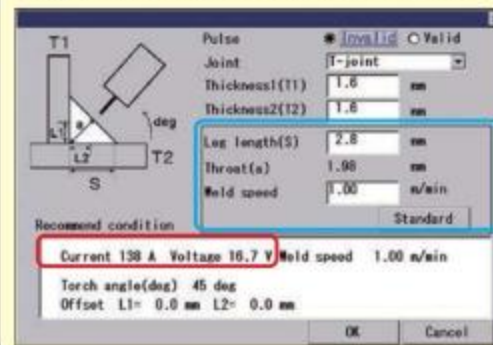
T1

deg

L1

L2

T2

S

Pulse ● Invalid ○ Valid

Joint T-joint

Thickness1(T1) 1.6 mm

Thickness2(T2) 1.6 mm

Leg length(S) 2.8 mm

Throat(s) 1.98 mm

Weld speed 1.00 m/min

Standard

Recommend condition

Current 138 A Voltage 16.7 V Weld speed 1.00 m/min

Torch angle(deg) 45 deg

Offset L1= 0.0 mm L2= 0.0 mm

OK

Cancel